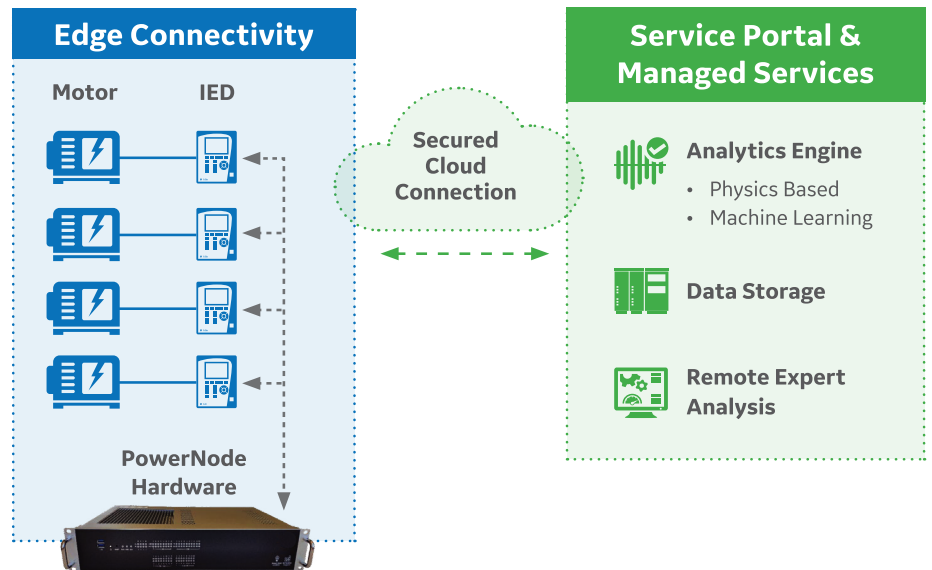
Edge Connectivity

Motor

IED

PowerNode Hardware

Secured Cloud Connection

Service Portal & Managed Services

Analytics Engine

• Physics Based
• Machine Learning

Data Storage

Remote Expert Analysis